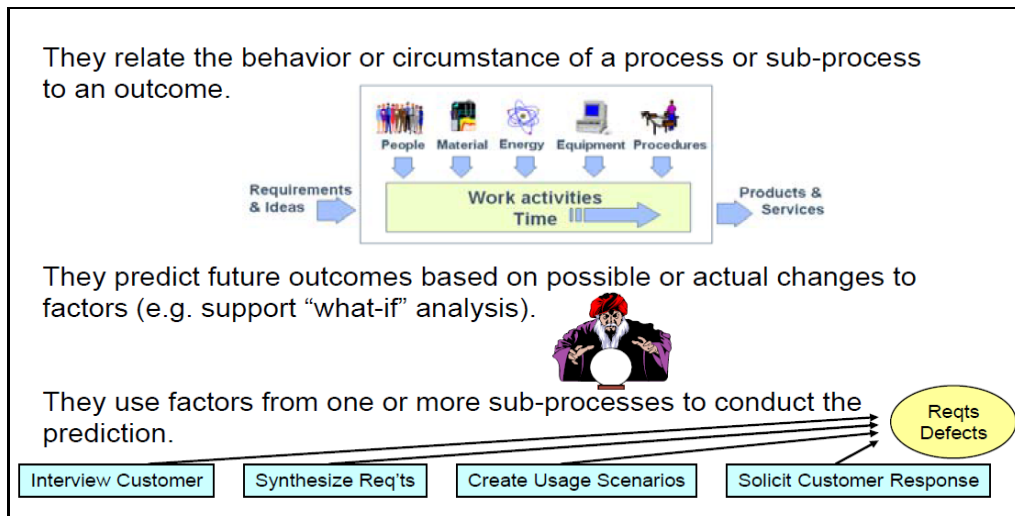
They relate the behavior or circumstance of a process or sub-process to an outcome.

People Material Energy Equipment Procedures

Requirements & Ideas

Work activities
Time

Products & Services

They predict future outcomes based on possible or actual changes to factors (e.g. support “what-if” analysis).

They use factors from one or more sub-processes to conduct the prediction.

Reqts Defects

Interview Customer

Synthesize Req'ts

Create Usage Scenarios

Solicit Customer Response